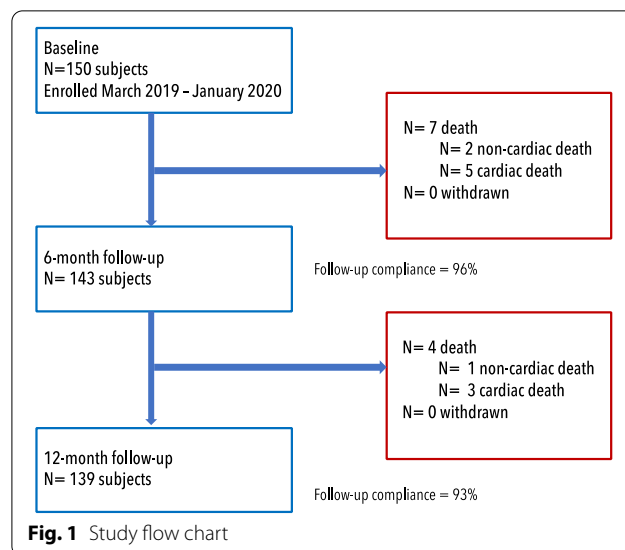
Baseline
N=150 subjects
Enrolled March 2019 – January 2020

N= 7 death
N= 2 non-cardiac death
N= 5 cardiac death
N= 0 withdrawn

6-month follow-up
N= 143 subjects

Follow-up compliance = 96%

N= 4 death
N= 1 non-cardiac death
N= 3 cardiac death
N= 0 withdrawn

12-month follow-up
N= 139 subjects

Follow-up compliance = 93%

**Fig. 1** Study flow chart